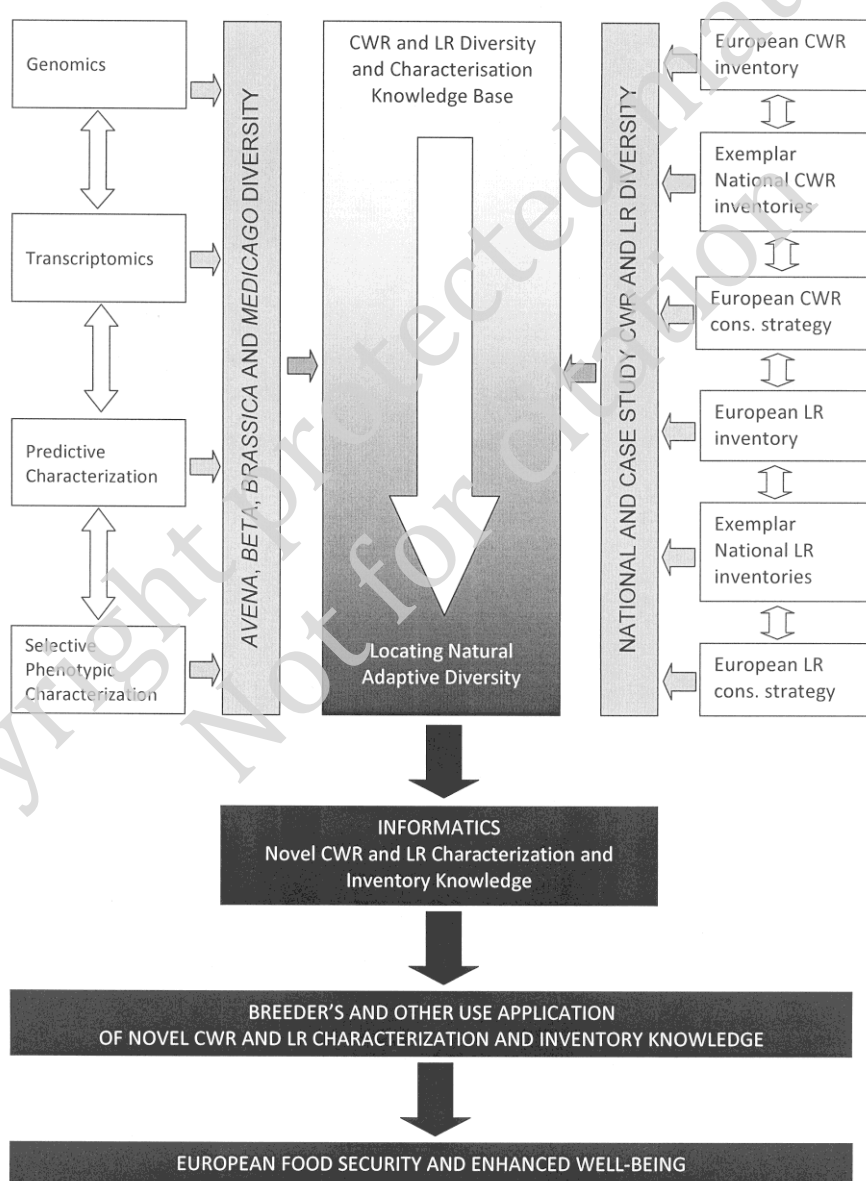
Genomics

Transcriptomics

Predictive Characterization

Selective Phenotypic Characterization

AVENA, BETA, BRASSICA AND MEDICAGO DIVERSITY

CWR and LR Diversity and Characterisation Knowledge Base

Locating Natural Adaptive Diversity

NATIONAL AND CASE STUDY CWR AND LR DIVERSITY

European CWR inventory

Exemplar National CWR inventories

European CWR cons. strategy

European LR inventory

Exemplar National LR inventories

European LR cons. strategy

INFORMATICS
Novel CWR and LR Characterization and Inventory Knowledge

BREEDER'S AND OTHER USE APPLICATION OF NOVEL CWR AND LR CHARACTERIZATION AND INVENTORY KNOWLEDGE

EUROPEAN FOOD SECURITY AND ENHANCED WELL-BEING

Copyright protected material
Not for citation